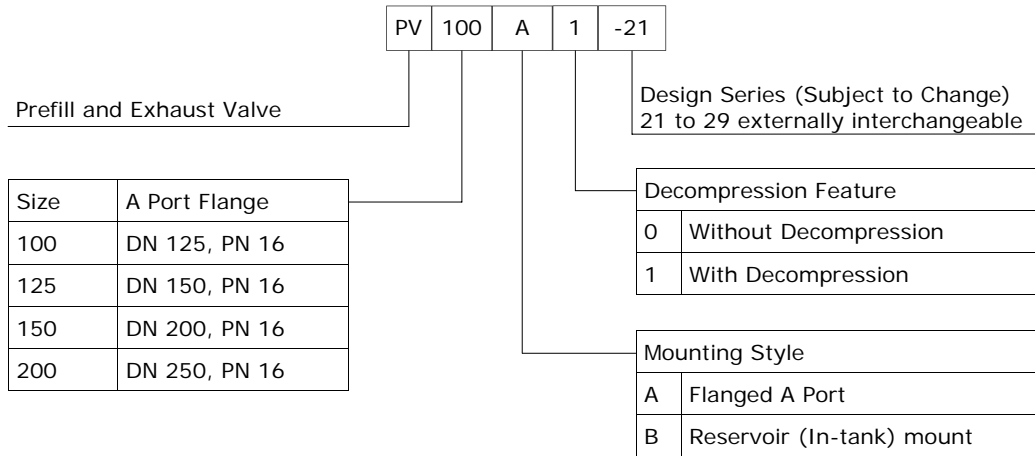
| PV | 100 | A | 1 | -21 |
|---|---|---|---|---|

Prefill and Exhaust Valve

Design Series (Subject to Change)
21 to 29 externally interchangeable

| Size | A Port Flange |
|---|---|
| 100 | DN 125, PN 16 |
| 125 | DN 150, PN 16 |
| 150 | DN 200, PN 16 |
| 200 | DN 250, PN 16 |

| Decompression Feature | |
|---|---|
| 0 | Without Decompression |
| 1 | With Decompression |

| Mounting Style | |
|---|---|
| A | Flanged A Port |
| B | Reservoir (In-tank) mount |